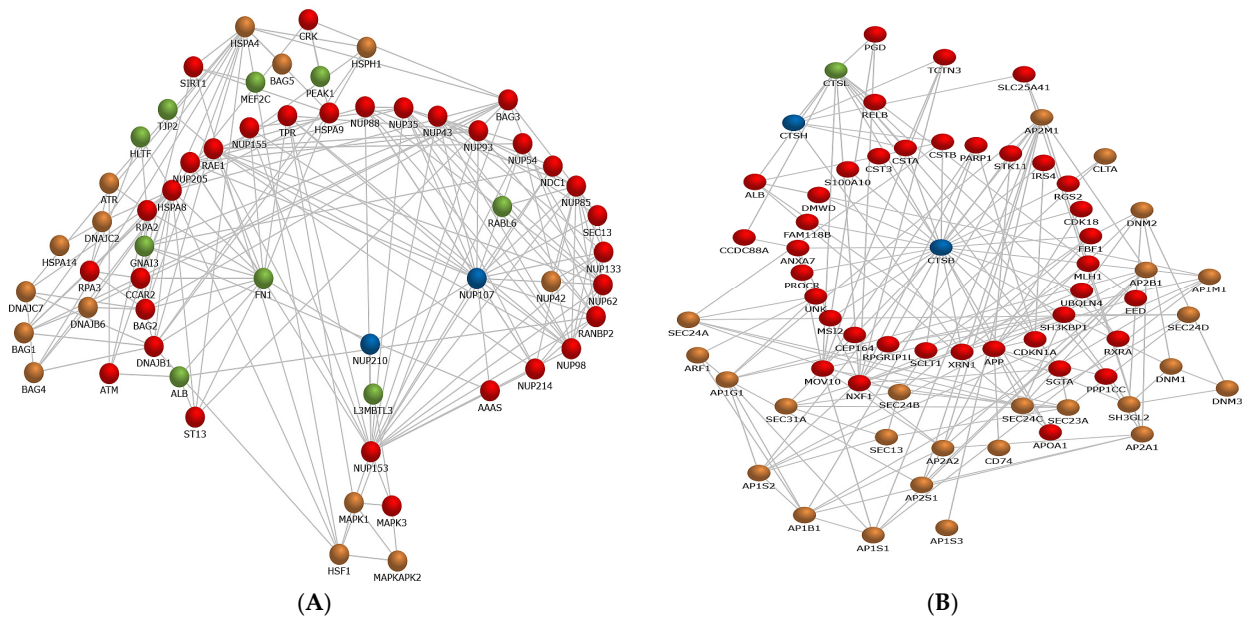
CRK
HSPA4
BAG5
HSPH1
SIRT1
MEF2C
PEAK1
TJP2
BAG3
TPR
HSPA9
NUP88
NUP35
NUP43
NUP155
HLTF
RAE1
NUP93
NUP54
NUP205
NDC1
ATR
HSPA8
NUP85
RPA2
DNAJC2
RABL6
SEC13
GNAI3
HSPA14
NUP133
RPA3
CCAR2
FN1
NUP107
DNAJC7
NUP42
NUP62
DNAJB6
BAG2
RANBP2
BAG1
NUP210
DNAJB1
NUP98
BAG4
ATM
ALB
L3MBTL3
NUP214
AAAS
ST13
NUP153
MAPK1
MAPK3
HSF1
MAPKAPK2
(A)

PGD
TCTN3
CTSL
SLC25A41
CTSH
RELB
AP2M1
CSTB
CSTA
PARP1
CST3
STK11
IRS4
CLTA
S100A10
ALB
RGS2
DMWD
CDK18
DNM2
FAM118B
FBF1
CCDC88A
ANXA7
CTSB
MLH1
AP2B1
AP1M1
PROCR
UBQLN4
UNK
EED
SEC24A
SH3KBP1
MSI2
SEC24D
CEP164
RPGRIP1L
SCLT1
XRN1
APP
CDKN1A
RXRA
ARF1
MOV10
SGTA
NXF1
PPP1CC
AP1G1
DNM1
DNM3
SEC24B
SEC24C
SEC31A
SEC23A
SH3GL2
APOA1
SEC13
AP2A2
CD74
AP2A1
AP1S2
AP2S1
AP1B1
AP1S1
AP1S3
(B)